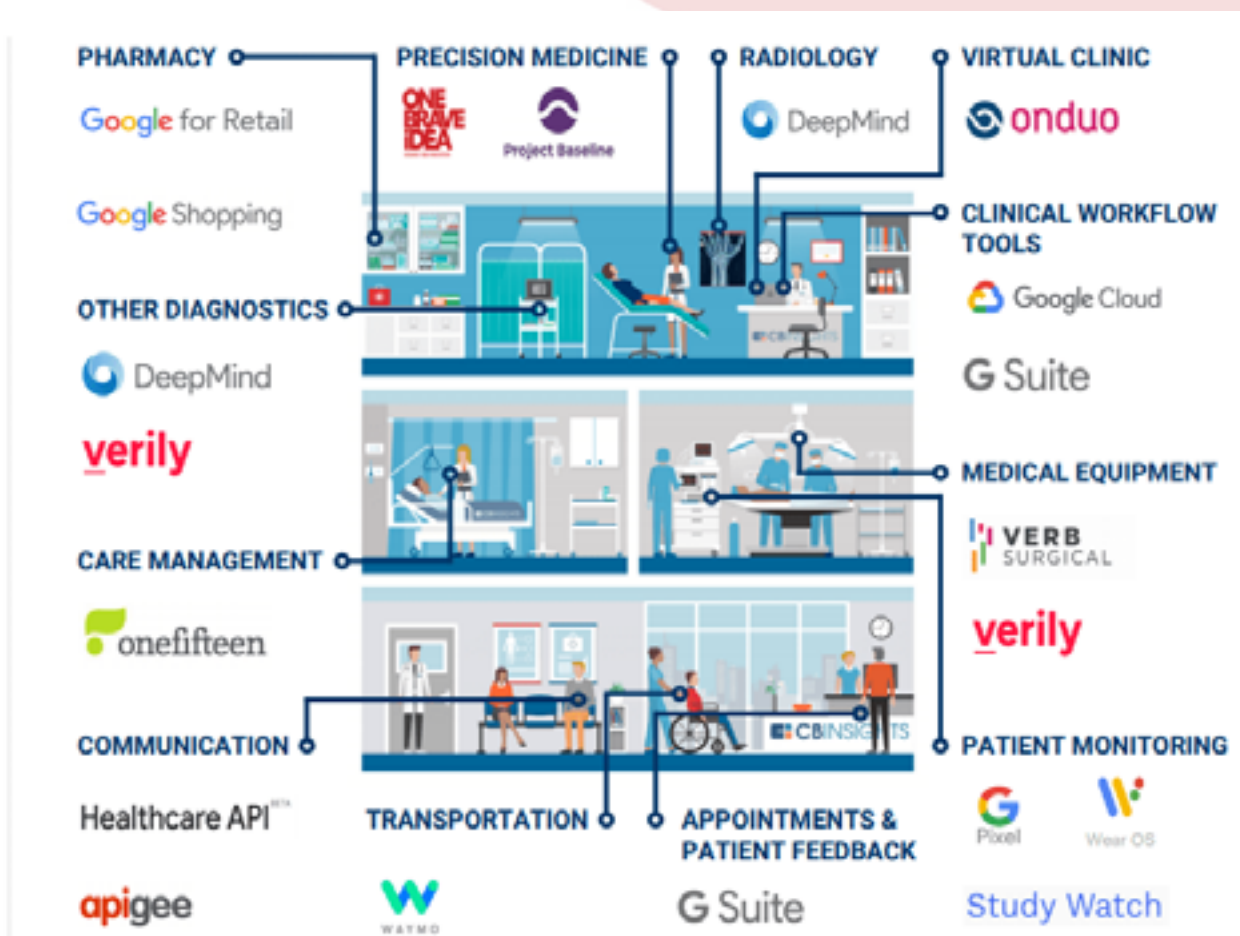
PHARMACY

Google for Retail

Google Shopping

PRECISION MEDICINE

ONE BRAVE IDEA

Project Baseline

RADIOLOGY

DeepMind

VIRTUAL CLINIC

onduo

CLINICAL WORKFLOW TOOLS

Google Cloud

G Suite

OTHER DIAGNOSTICS

DeepMind

verily

CB INSIGHTS

MEDICAL EQUIPMENT

VERB SURGICAL

verily

CARE MANAGEMENT

onefifteen

COMMUNICATION

Healthcare API BETA

apigee

TRANSPORTATION

WAYMO

APPOINTMENTS & PATIENT FEEDBACK

G Suite

CB INSIGHTS

PATIENT MONITORING

Pixel

Wear OS

Study Watch